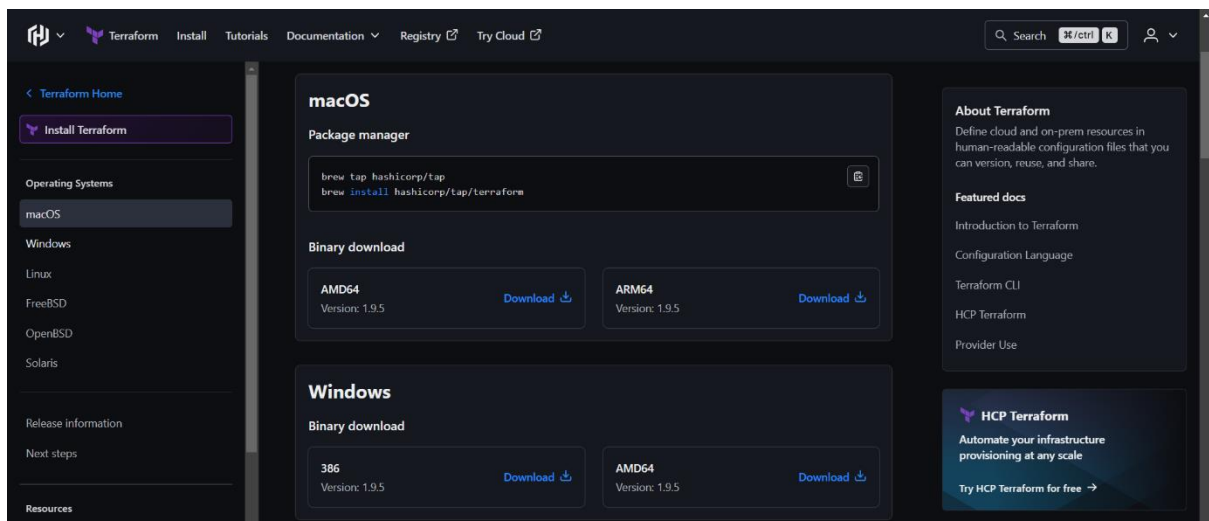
Terraform Install Tutorials Documentation Registry Try Cloud

Search ⌘/ctrl K

< Terraform Home

Install Terraform

Operating Systems

macOS

Windows

Linux

FreeBSD

OpenBSD

Solaris

Release information

Next steps

Resources

macOS

Package manager

brew tap hashicorp/tap
brew install hashicorp/tap/terraform

Binary download

AMD64
Version: 1.9.5
Download

ARM64
Version: 1.9.5
Download

Windows

Binary download

386
Version: 1.9.5
Download

AMD64
Version: 1.9.5
Download

About Terraform

Define cloud and on-prem resources in human-readable configuration files that you can version, reuse, and share.

Featured docs

Introduction to Terraform

Configuration Language

Terraform CLI

HCP Terraform

Provider Use

HCP Terraform

Automate your infrastructure provisioning at any scale

Try HCP Terraform for free →